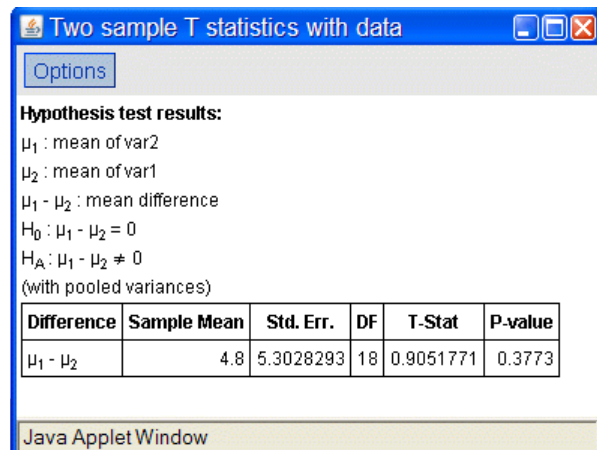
Two sample T statistics with data

Options

**Hypothesis test results:**

$\mu_1$ : mean of var2

$\mu_2$ : mean of var1

$\mu_1 - \mu_2$ : mean difference

$H_0 : \mu_1 - \mu_2 = 0$

$H_A : \mu_1 - \mu_2 \neq 0$

(with pooled variances)

| Difference | Sample Mean | Std. Err. | DF | T-Stat | P-value |
|---|---|---|---|---|---|
| $\mu_1 - \mu_2$ | 4.8 | 5.3028293 | 18 | 0.9051771 | 0.3773 |

Java Applet Window